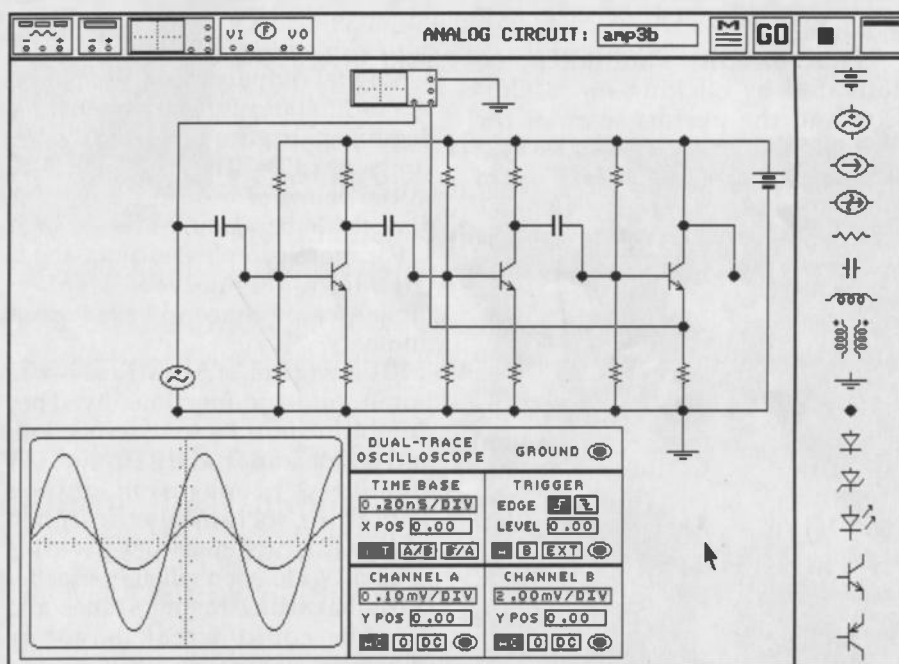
VI F VO

ANALOG CIRCUIT: amp3b

GO

DUAL-TRACE OSCILLOSCOPE

GROUND

TIME BASE

0.20nS/DIV

X POS 0.00

T A/B B/A

TRIGGER

EDGE

LEVEL 0.00

B EXT

CHANNEL A

0.10mV/DIV

Y POS 0.00

0 DC

CHANNEL B

2.00mV/DIV

Y POS 0.00

0 DC